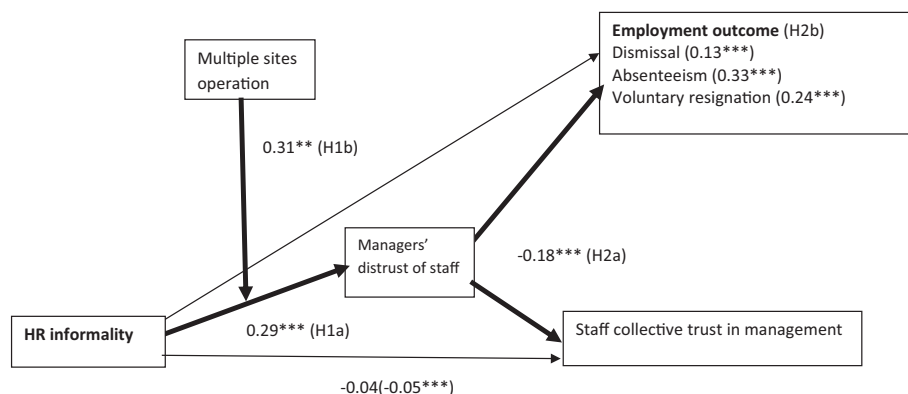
Multiple sites operation

Employment outcome (H2b)
Dismissal (0.13***)
Absenteeism (0.33***)
Voluntary resignation (0.24***)

0.31** (H1b)

Managers' distrust of staff

-0.18*** (H2a)

HR informality

0.29*** (H1a)

Staff collective trust in management

-0.04(-0.05***)